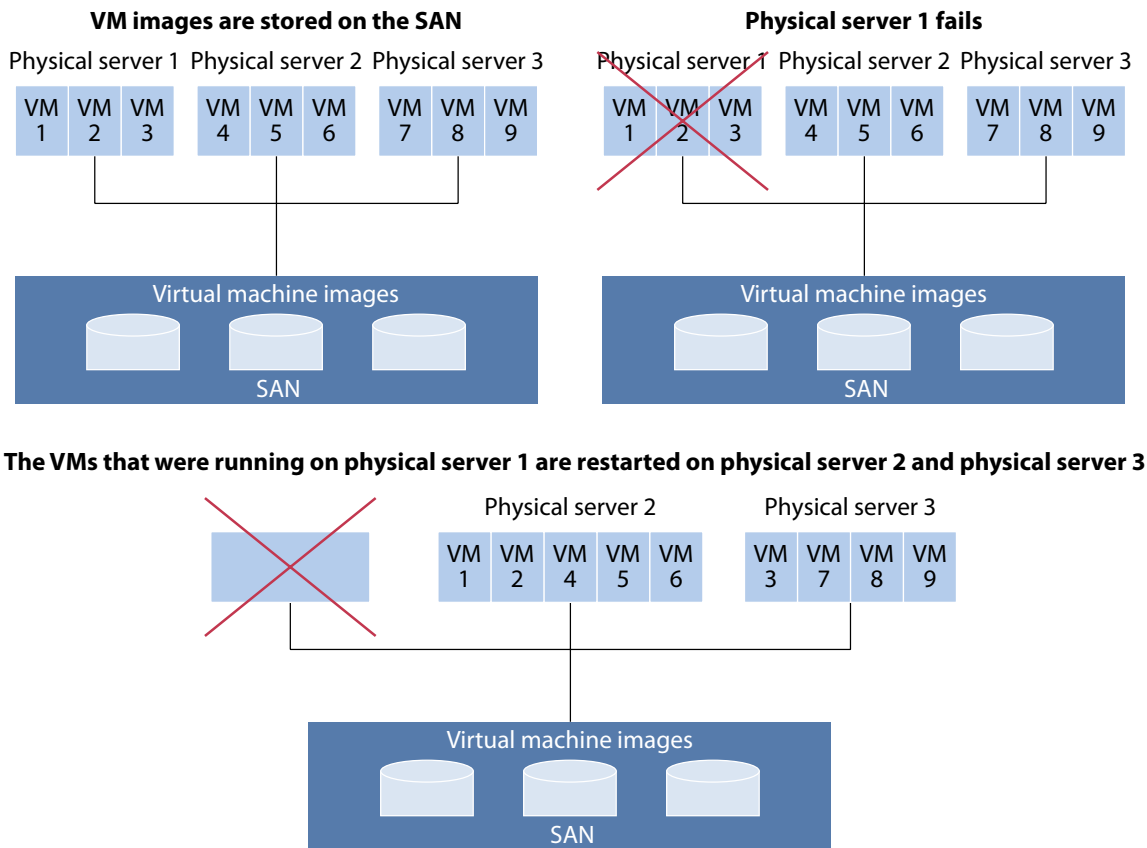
VM images are stored on the SAN

Physical server 1 Physical server 2 Physical server 3

VM 1 VM 2 VM 3 VM 4 VM 5 VM 6 VM 7 VM 8 VM 9

Virtual machine images

SAN

Physical server 1 fails

Physical server 1 Physical server 2 Physical server 3

VM 1 VM 2 VM 3 VM 4 VM 5 VM 6 VM 7 VM 8 VM 9

Virtual machine images

SAN

The VMs that were running on physical server 1 are restarted on physical server 2 and physical server 3

Physical server 2 Physical server 3

VM 1 VM 2 VM 4 VM 5 VM 6 VM 3 VM 7 VM 8 VM 9

Virtual machine images

SAN